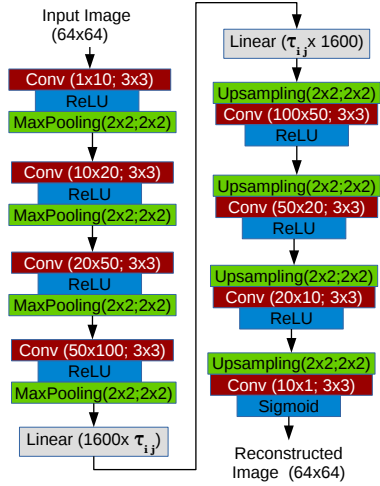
Input Image
(64x64)

Conv (1x10; 3x3)
ReLU
MaxPooling(2x2;2x2)

Conv (10x20; 3x3)
ReLU
MaxPooling(2x2;2x2)

Conv (20x50; 3x3)
ReLU
MaxPooling(2x2;2x2)

Conv (50x100; 3x3)
ReLU
MaxPooling(2x2;2x2)

Linear (1600x $\tau_{ij}$)

Linear ($\tau_{ij}$x 1600)

Upsampling(2x2;2x2)
Conv (100x50; 3x3)
ReLU

Upsampling(2x2;2x2)
Conv (50x20; 3x3)
ReLU

Upsampling(2x2;2x2)
Conv (20x10; 3x3)
ReLU

Upsampling(2x2;2x2)
Conv (10x1; 3x3)
Sigmoid

Reconstructed
Image (64x64)